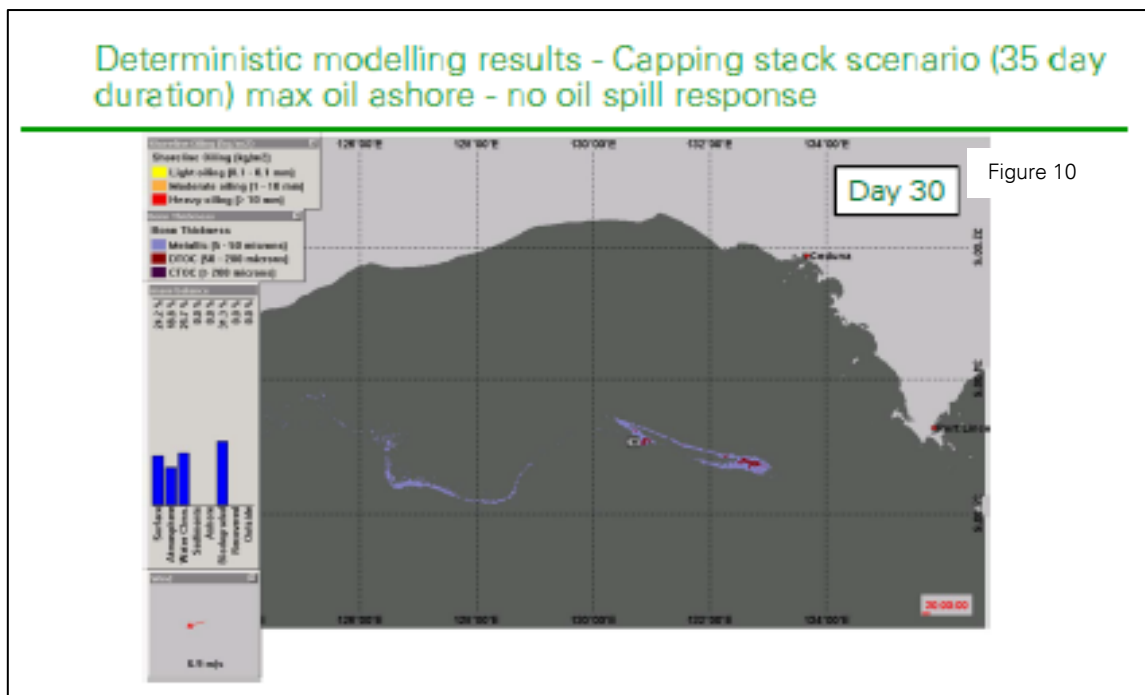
Deterministic modelling results - Capping stack scenario (35 day duration) max oil ashore - no oil spill response

Figure 10

Day 30

126°00'E
128°00'E
130°00'E
132°00'E
134°00'E

Shoreline Oiling (kg/m2)
Light oiling (0.1 - 0.1 mm)
Moderate oiling (1 - 10 mm)
Heavy oiling (> 10 mm)

Boom Thickness
Metallic (5 - 50 microns)
DTOC (50 - 200 microns)
CTOC (> 200 microns)

24.2 %
18.6 %
26.7 %
0.0 %
0.0 %
30.3 %
0.0 %
0.0 %

Surface
Atmosphere
Water Column
Stabilised
Ashore
Biodegraded
Removed
Outside

Ceduna

Port Lincoln

32°00'S
34°00'S
36°00'S

30:00:00

Wind
5.5 m/s